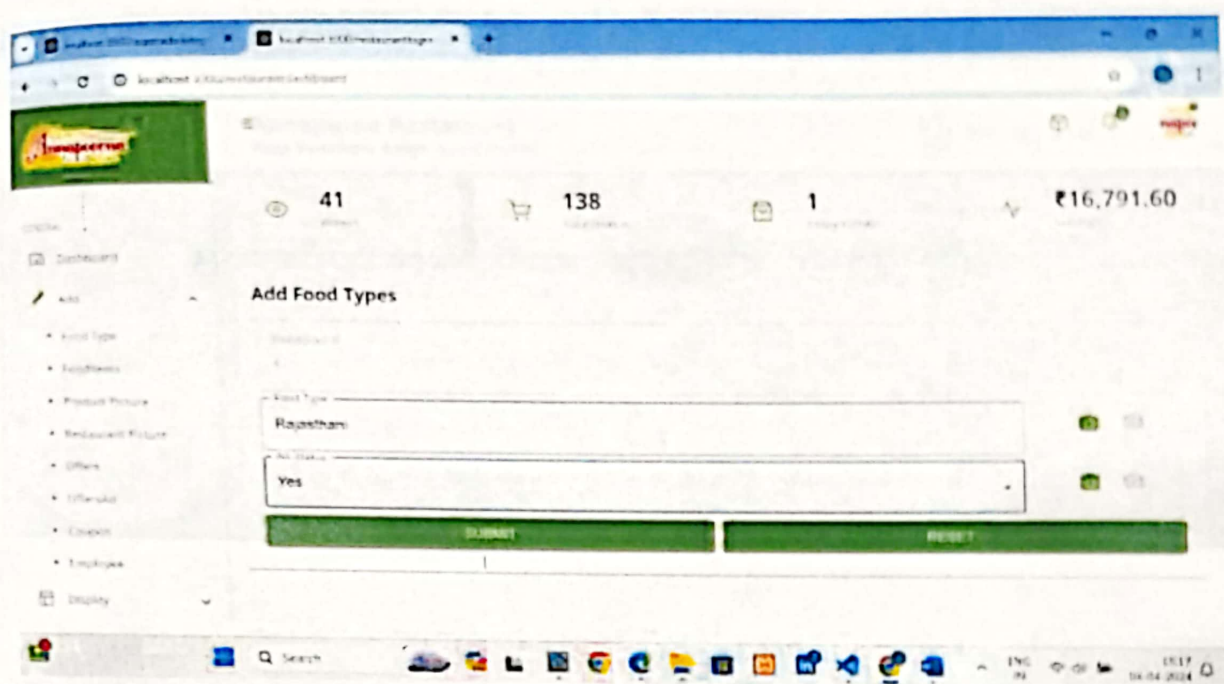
41

138

1

₹16,791.60

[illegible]

Dashboard

Add

• Food Type

• FoodItems

• Product Picture

• Restaurant Picture

• Offers

• Offerslist

• Coupon

• Employee

Display

Add Food Types

Food Type
Rajasthani

Yes

SUBMIT

RESET

Search

ENG IN

15:17 04-04-2024